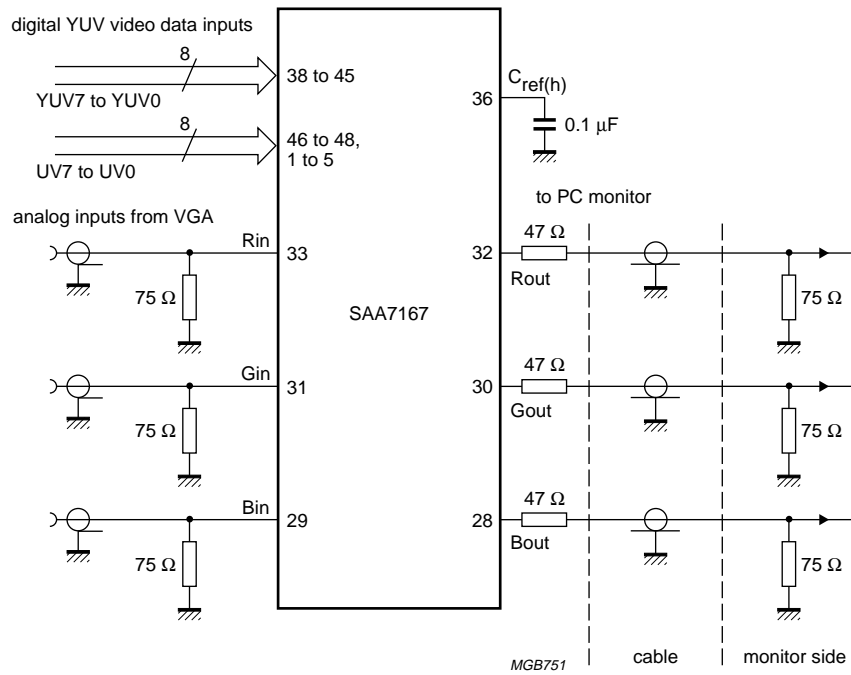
digital YUV video data inputs

8

38 to 45

YUV7 to YUV0

8

46 to 48,
1 to 5

UV7 to UV0

36

$C_{ref(h)}$

0.1 μF

to PC monitor

analog inputs from VGA

Rin

33

75 Ω

32

47 Ω

Rout

75 Ω

SAA7167

Gin

31

75 Ω

30

47 Ω

Gout

75 Ω

Bin

29

75 Ω

28

47 Ω

Bout

75 Ω

MGB751

cable

monitor side